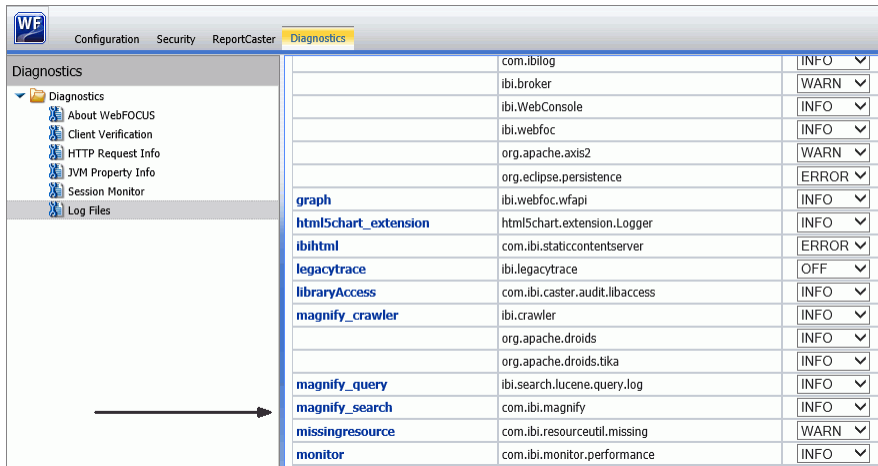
WF

Configuration Security ReportCaster Diagnostics

Diagnostics

Diagnostics
About WebFOCUS
Client Verification
HTTP Request Info
JVM Property Info
Session Monitor
Log Files

| | com.ibilog | INFO |
|---|---|---|
| | ibi.broker | WARN |
| | ibi.WebConsole | INFO |
| | ibi.webfoc | INFO |
| | org.apache.axis2 | WARN |
| | org.eclipse.persistence | ERROR |
| graph | ibi.webfoc.wfapi | INFO |
| html5chart_extension | html5chart.extension.Logger | INFO |
| ibihtml | com.ibi.staticcontentserver | ERROR |
| legacytrace | ibi.legacytrace | OFF |
| libraryAccess | com.ibi.caster.audit.libaccess | INFO |
| magnify_crawler | ibi.crawler | INFO |
| | org.apache.droids | INFO |
| | org.apache.droids.tika | INFO |
| magnify_query | ibi.search.lucene.query.log | INFO |
| magnify_search | com.ibi.magnify | INFO |
| missingresource | com.ibi.resourceutil.missing | WARN |
| monitor | com.ibi.monitor.performance | INFO |